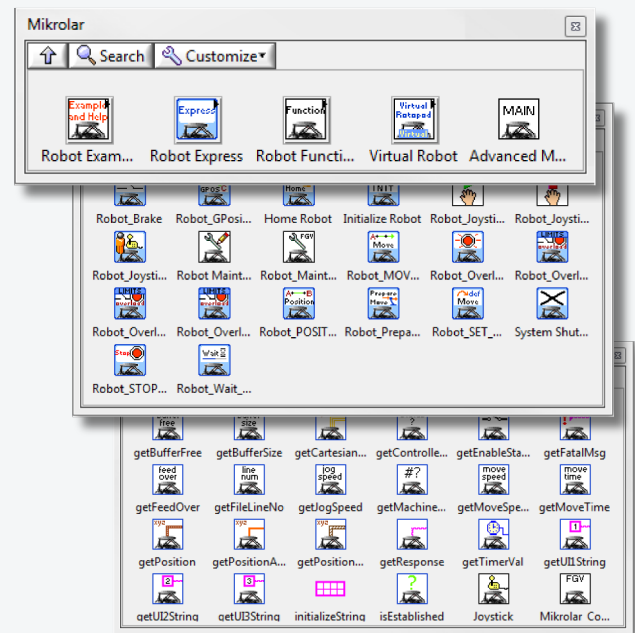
Mikrolar

Search
Customize

Example and Help
Express
Function
Virtual Ratapad
MAIN

Robot Exam...
Robot Express
Robot Functi...
Virtual Robot
Advanced M...

GPOS
Home
INIT

Robot_Brake
Robot_GPosi...
Home Robot
Initialize Robot
Robot_Joysti...
Robot_Joysti...

FGV
Move
LIMITS overload

Robot_Joysti...
Robot Maint...
Robot_Maint...
Robot_MOV...
Robot_Overl...
Robot_Overl...

LIMITS overload
LIMITS overload
Position
Prepare Move
Move

Robot_Overl...
Robot_Overl...
Robot_POSIT...
Robot_Prepa...
Robot_SET_...
System Shut...

Stop
Wait

Robot_STOP...
Robot_Wait_...

free
size
?

getBufferFree
getBufferSize
getCartesian...
getControlle...
getEnableSta...
getFatalMsg

feed over
line num
jog speed
#?
move speed
move time

getFeedOver
getFileLineNo
getJogSpeed
getMachine...
getMoveSpe...
getMoveTime

xyz
xyz
xyz
1

getPosition
getPositionA...
getPosition...
getResponse
getTimerVal
getUI1String

2
3
?
FGV

getUI2String
getUI3String
initializeString
isEstablished
Joystick
Mikrolar Co...